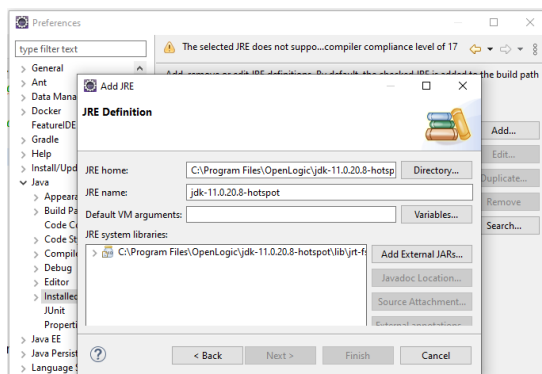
Preferences

type filter text

The selected JRE does not suppo...compiler compliance level of 17

> General
> Ant
> Data Mana
> Docker
FeatureIDE
> Gradle
> Help
> Install/Upd
v Java
> Appeara
> Build Pa
Code C
> Code St
> Compile
> Debug
> Editor
> Installed
JUnit
Properti
> Java EE
> Java Persist
> Language S

Add, remove or edit JRE definitions. By default, the checked JRE is added to the build path

Add...
Edit...
Duplicate...
Remove
Search...

Add JRE

JRE Definition

JRE home: C:\Program Files\OpenLogic\jdk-11.0.20.8-hotsp
Directory...

JRE name: jdk-11.0.20.8-hotspot

Default VM arguments:
Variables...

JRE system libraries:

> C:\Program Files\OpenLogic\jdk-11.0.20.8-hotspot\lib\jrt-fs

Add External JARs...
Javadoc Location...
Source Attachment...
External annotations

?

< Back
Next >
Finish
Cancel